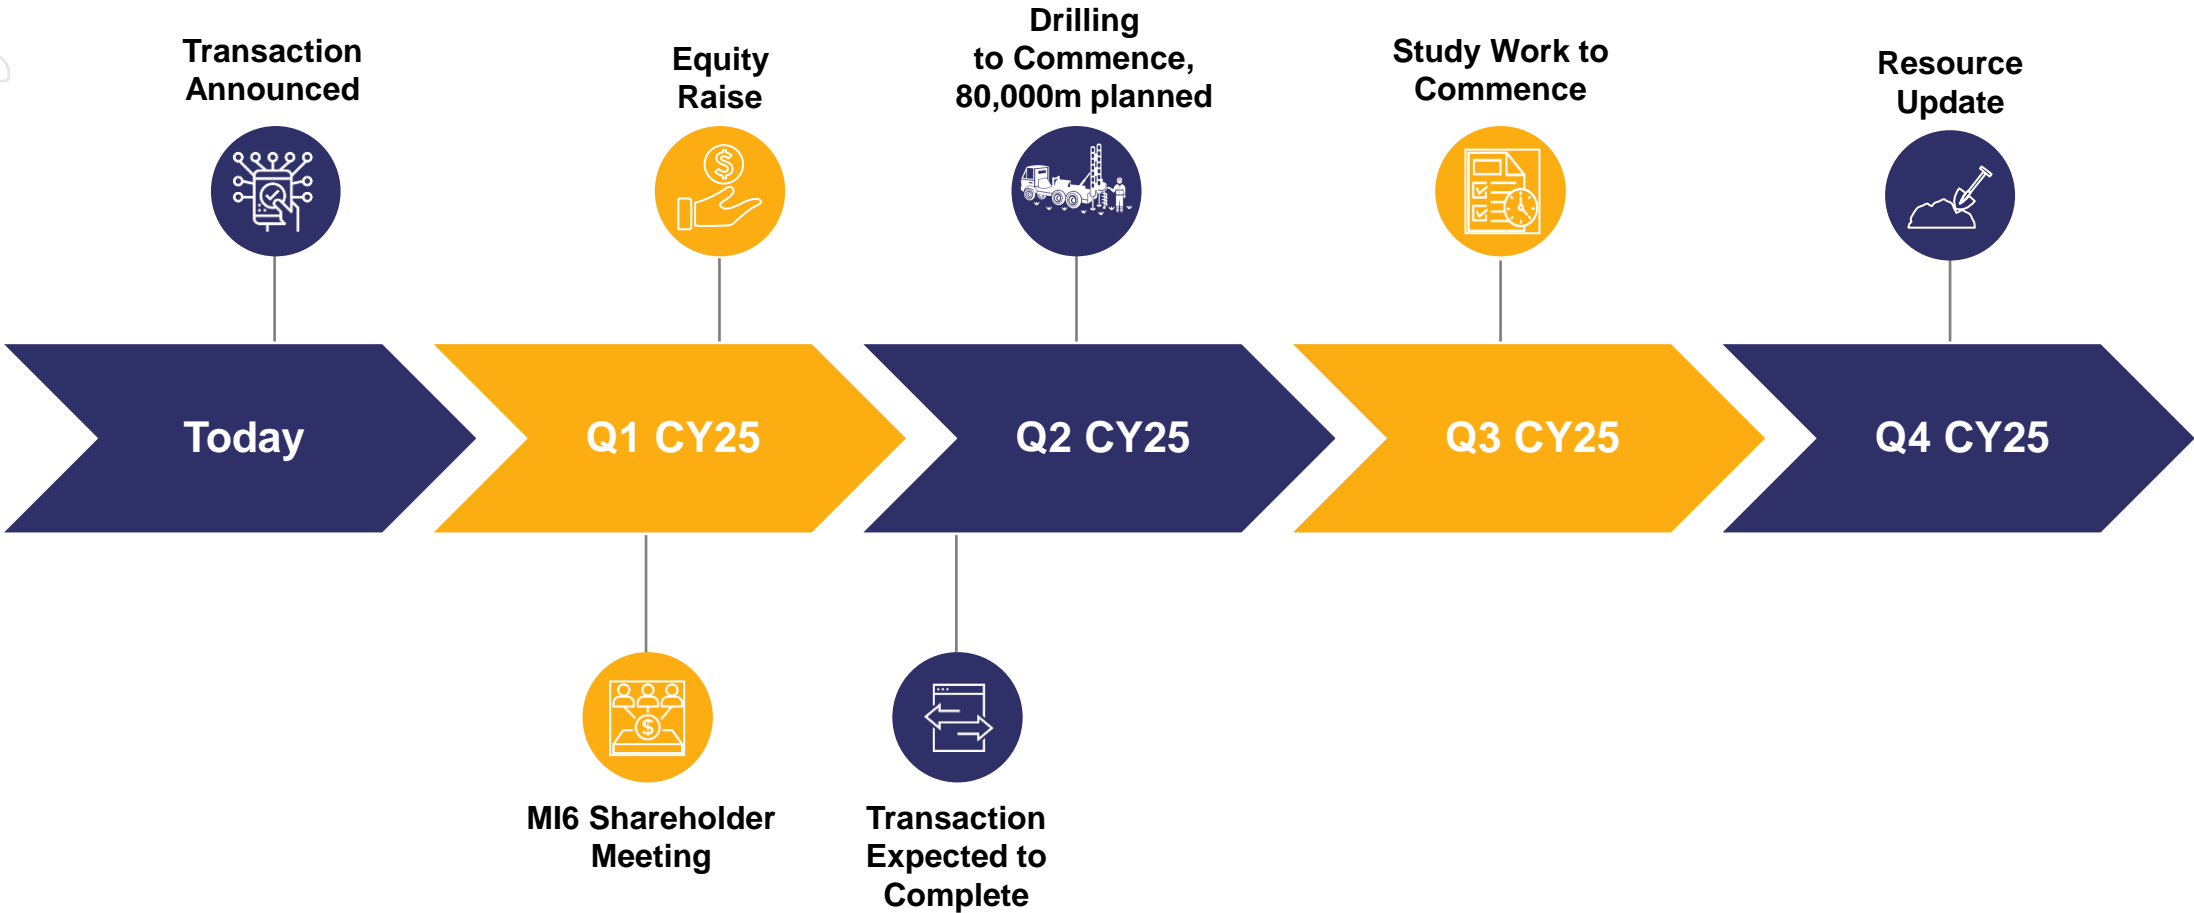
Transaction Announced

Equity Raise

Drilling to Commence, 80,000m planned

Study Work to Commence

Resource Update

Today

Q1 CY25

Q2 CY25

Q3 CY25

Q4 CY25

MI6 Shareholder Meeting

Transaction Expected to Complete